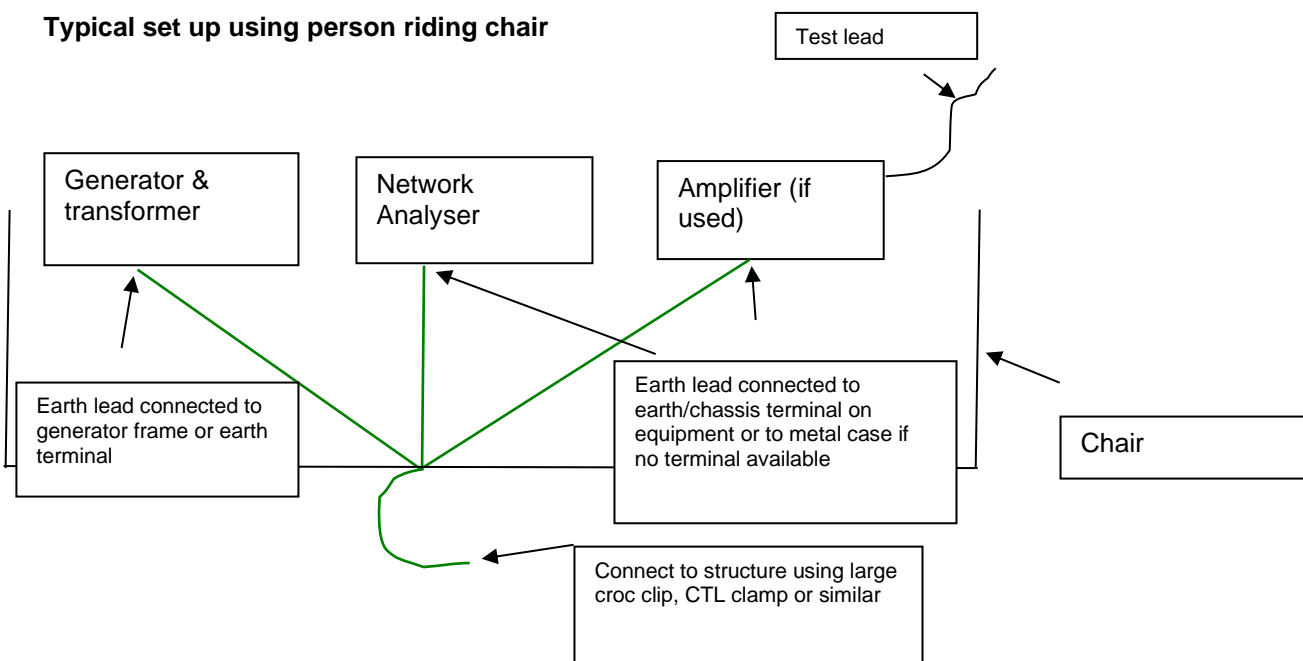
**Typical set up using person riding chair**

Test lead

Generator & transformer

Network Analyser

Amplifier (if used)

Earth lead connected to generator frame or earth terminal

Earth lead connected to earth/chassis terminal on equipment or to metal case if no terminal available

Chair

Connect to structure using large croc clip, CTL clamp or similar